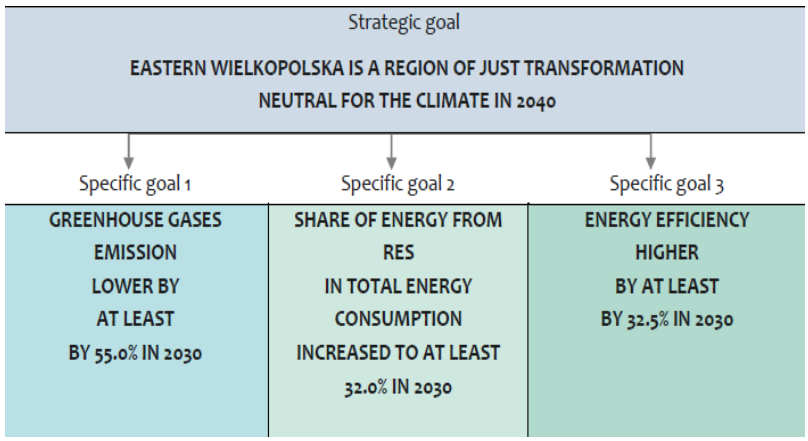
Strategic goal

EASTERN WIELKOPOLSKA IS A REGION OF JUST TRANSFORMATION NEUTRAL FOR THE CLIMATE IN 2040

Specific goal 1

GREENHOUSE GASES EMISSION LOWER BY AT LEAST BY 55.0% IN 2030

Specific goal 2

SHARE OF ENERGY FROM RES IN TOTAL ENERGY CONSUMPTION INCREASED TO AT LEAST 32.0% IN 2030

Specific goal 3

ENERGY EFFICIENCY HIGHER BY AT LEAST BY 32.5% IN 2030